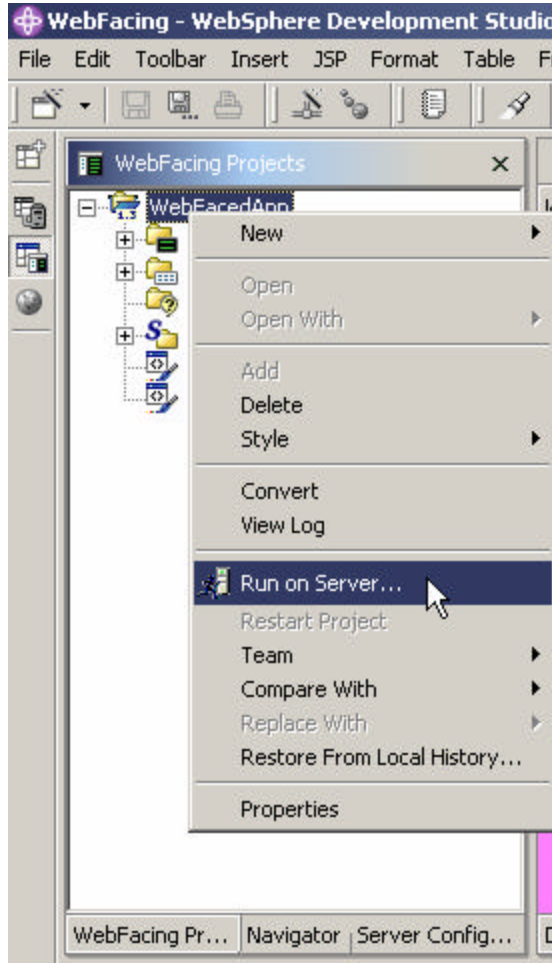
WebFacing - WebSphere Development Studio

File Edit Toolbar Insert JSP Format Table F

WebFacing Projects

WebFacedApp

New
Open
Open With
Add
Delete
Style
Convert
View Log
Run on Server...
Restart Project
Team
Compare With
Replace With
Restore From Local History...
Properties

WebFacing Pr... Navigator Server Config...